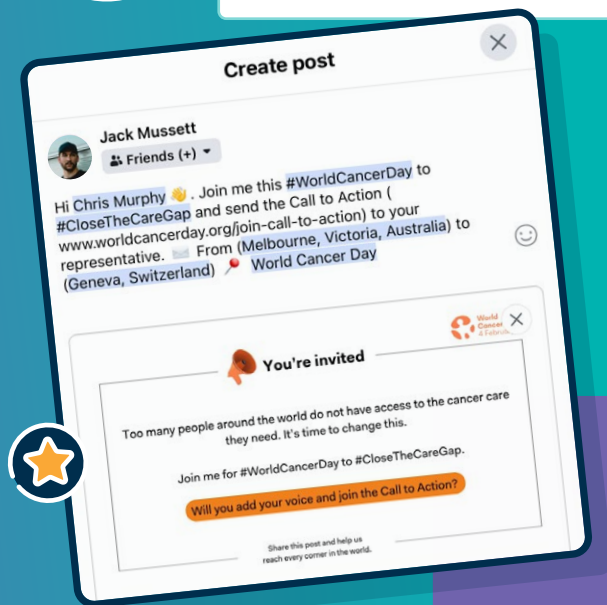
Create post

Jack Mussett

Friends (+)

Hi Chris Murphy 👋. Join me this #WorldCancerDay to #CloseTheCareGap and send the Call to Action ( www.worldcancerday.org/join-call-to-action) to your representative. ✉️ From (Melbourne, Victoria, Australia) to (Geneva, Switzerland) 📍 World Cancer Day

World Cancer Day

You're invited

Too many people around the world do not have access to the cancer care they need. It's time to change this.

Join me for #WorldCancerDay to #CloseTheCareGap.

Will you add your voice and join the Call to Action?

Share this post and help us reach every corner in the world.